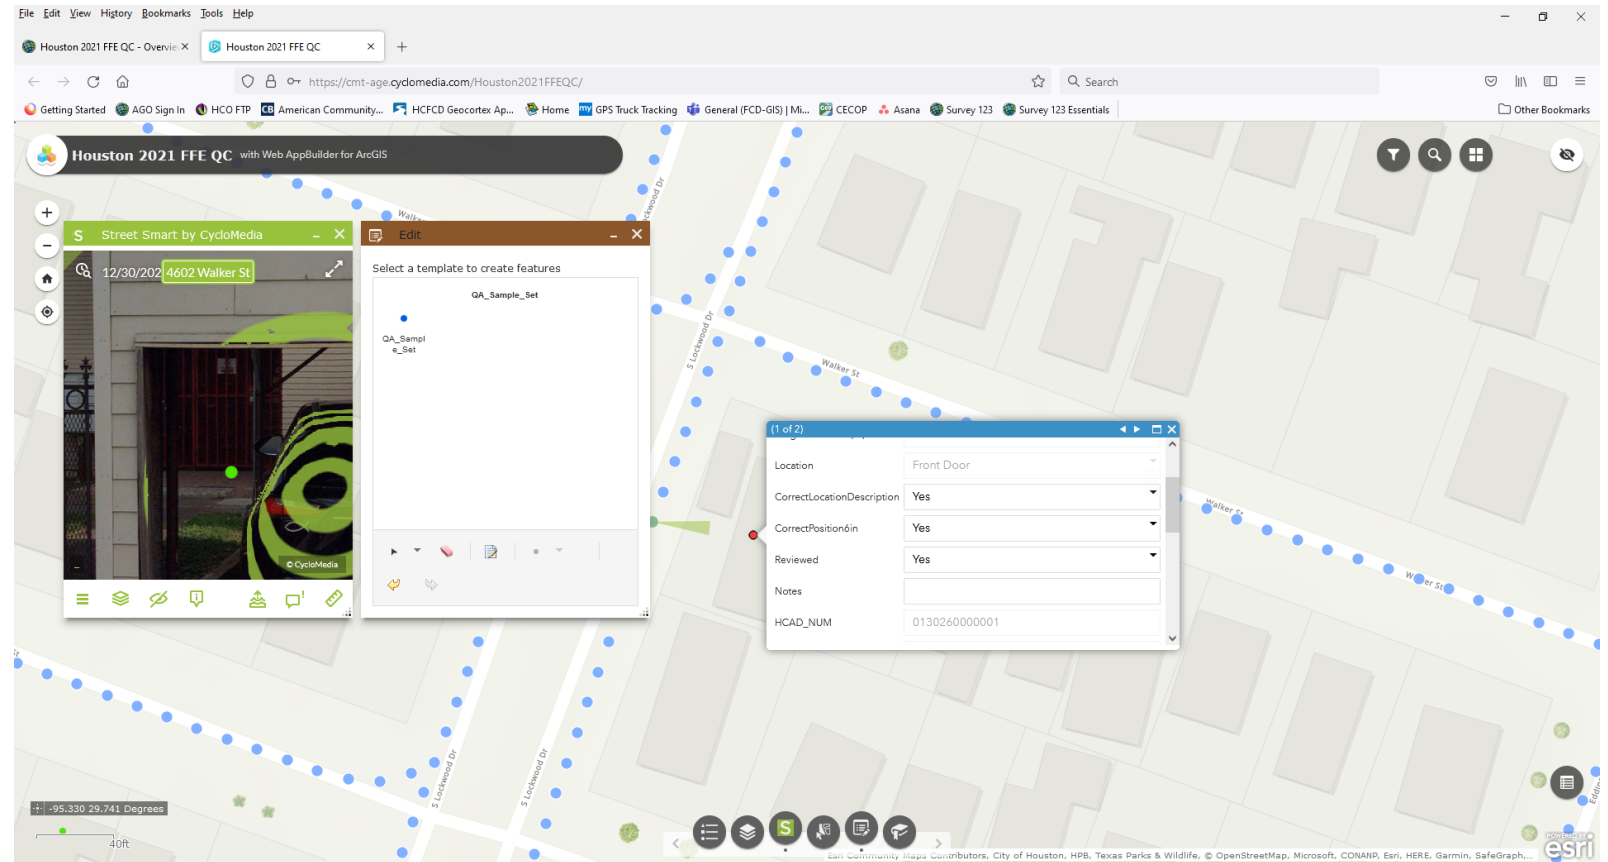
File Edit View History Bookmarks Tools Help

Houston 2021 FFE QC - Overvie ×
Houston 2021 FFE QC ×
+

https://cmt-age.cyclomedia.com/Houston2021FFEQC/

Search

Getting Started AGO Sign In HCO FTP American Community... HCFCD Geocortex Ap... Home GPS Truck Tracking General (FCD-GIS) | Mi... CECOP Asana Survey 123 Survey 123 Essentials Other Bookmarks

Houston 2021 FFE QC with Web AppBuilder for ArcGIS

Street Smart by CycloMedia

12/30/202 4602 Walker St

© CycloMedia

Edit

Select a template to create features

QA_Sample_Set

QA_Sampl e_Set

(1 of 2)

| Location | Front Door |
|---|---|
| CorrectLocationDescription | Yes |
| CorrectPosition6in | Yes |
| Reviewed | Yes |
| Notes | |
| HCAD_NUM | 0130260000001 |

Walker St
Walker St
Walker St
S Lockwood Dr
S Lockwood Dr
S Lockwood Dr
S Lockwood Dr
Lockwood Dr

-95.330 29.741 Degrees

40ft

Esri Community Maps Contributors, City of Houston, HPB, Texas Parks & Wildlife, © OpenStreetMap, Microsoft, CONANP, Esri, HERE, Garmin, SafeGraph,...

esri